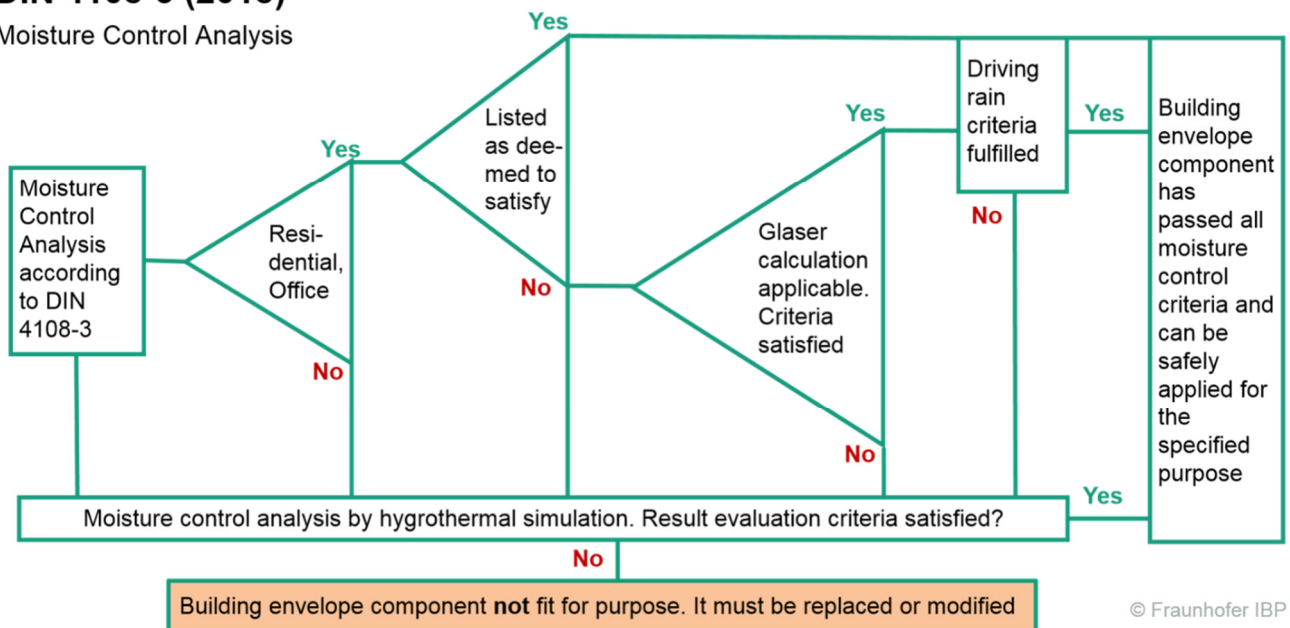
DIN 4108-3 (2018)
Moisture Control Analysis

Moisture Control Analysis according to DIN 4108-3

Residential, Office

Yes

No

Listed as deemed to satisfy

Yes

No

Glaser calculation applicable. Criteria satisfied

Yes

No

Driving rain criteria fulfilled

Yes

No

Building envelope component has passed all moisture control criteria and can be safely applied for the specified purpose

Yes

Moisture control analysis by hygrothermal simulation. Result evaluation criteria satisfied?

No

Building envelope component **not** fit for purpose. It must be replaced or modified

© Fraunhofer IBP